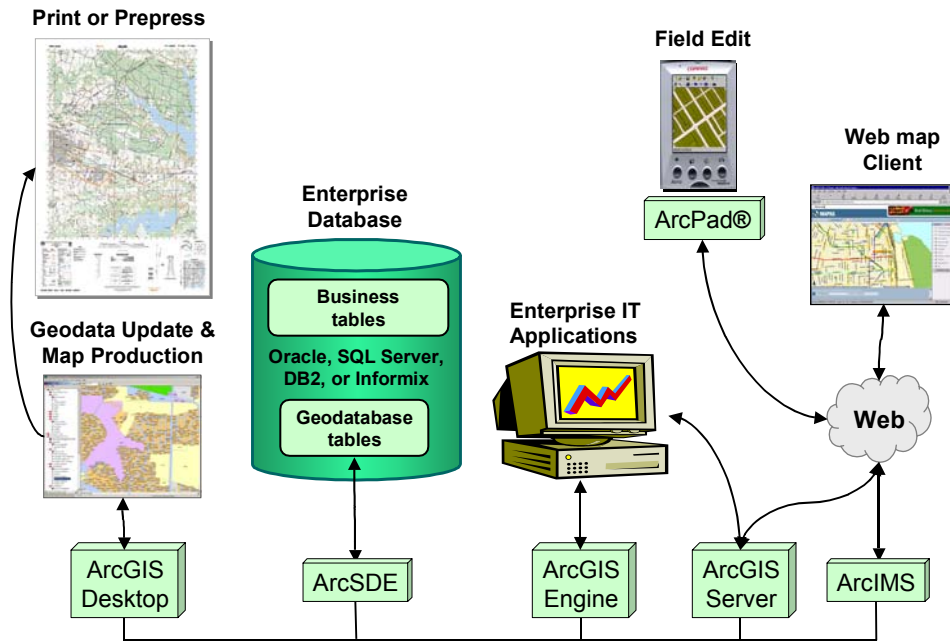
Print or Prepress

Geodata Update & Map Production

Enterprise Database

Business tables

Oracle, SQL Server, DB2, or Informix

Geodatabase tables

Field Edit

ArcPad®

Web map Client

Enterprise IT Applications

Web

ArcGIS Desktop

ArcSDE

ArcGIS Engine

ArcGIS Server

ArcIMS